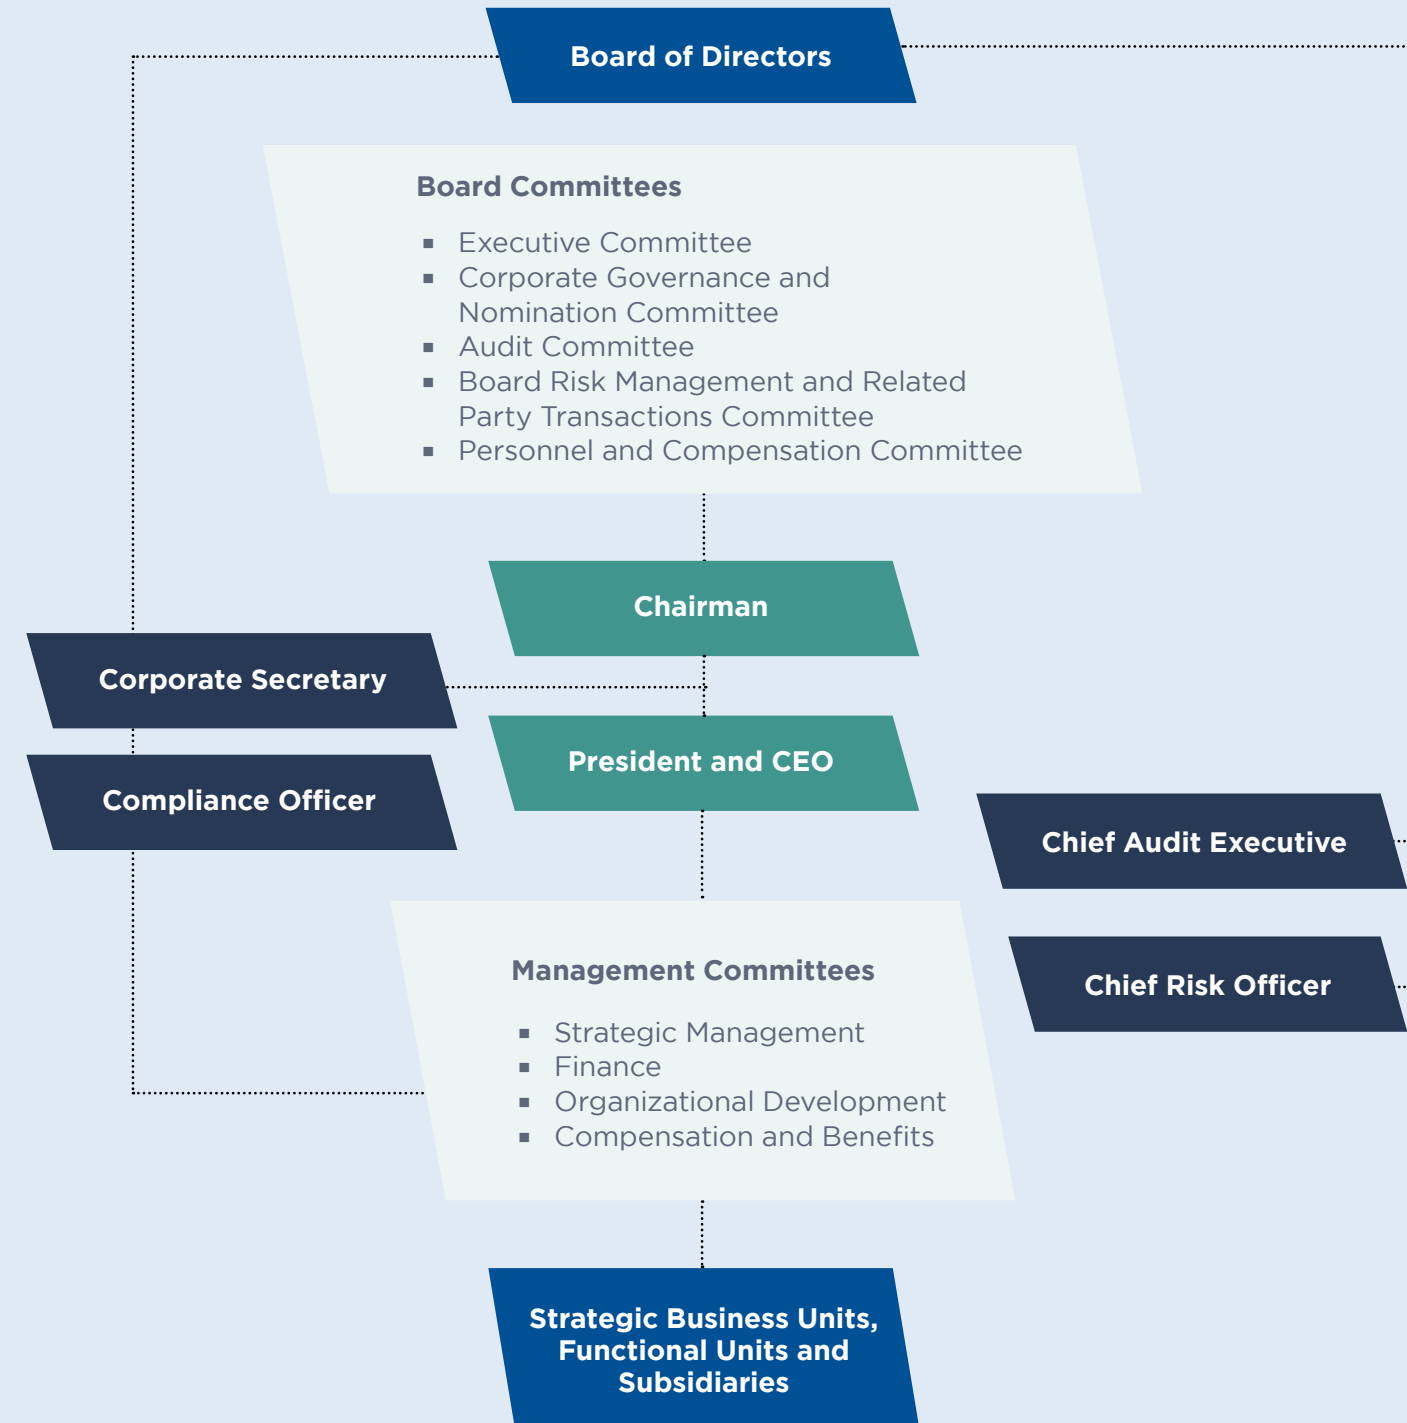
Board of Directors

Board Committees

- Executive Committee
- Corporate Governance and Nomination Committee
- Audit Committee
- Board Risk Management and Related Party Transactions Committee
- Personnel and Compensation Committee

Chairman

Corporate Secretary

Compliance Officer

President and CEO

Chief Audit Executive

Chief Risk Officer

Management Committees

- Strategic Management
- Finance
- Organizational Development
- Compensation and Benefits

Strategic Business Units, Functional Units and Subsidiaries